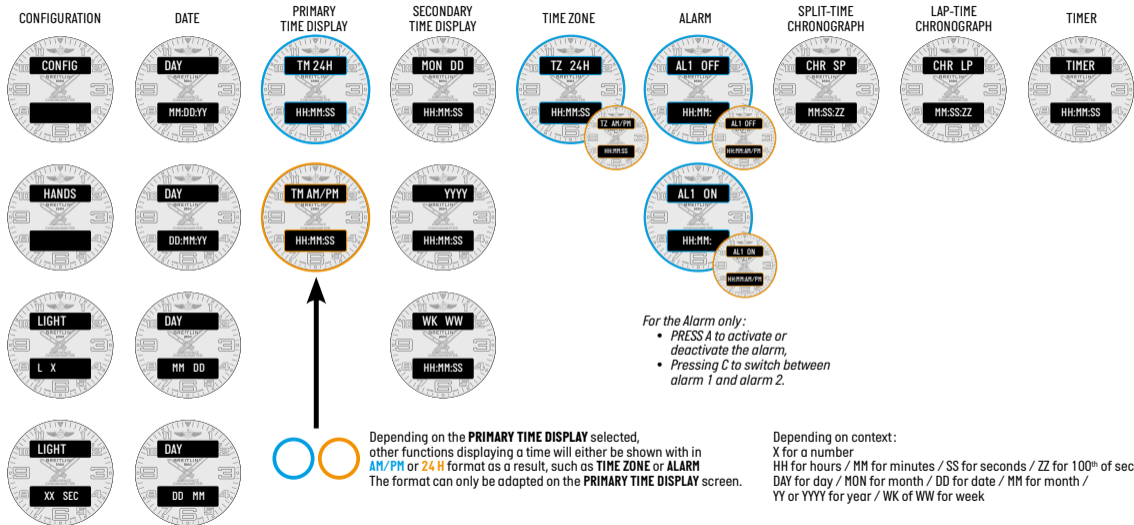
CONFIGURATION
DATE
PRIMARY TIME DISPLAY
SECONDARY TIME DISPLAY
TIME ZONE
ALARM
SPLIT-TIME CHRONOGRAPH
LAP-TIME CHRONOGRAPH
TIMER

CONFIG
DAY
MM:DD:YY
TM 24H
HH:MM:SS
MON DD
HH:MM:SS
TZ 24H
HH:MM:SS
TZ AM/PM
HH:MM:SS
AL1 OFF
HH:MM:
AL1 OFF
HH:MM:AM/PM
CHR SP
MM:SS:ZZ
CHR LP
MM:SS:ZZ
TIMER
HH:MM:SS

HANDS
DAY
DD:MM:YY
TM AM/PM
HH:MM:SS
YYYY
HH:MM:SS
AL1 ON
HH:MM:
AL1 ON
HH:MM:AM/PM

LIGHT
L X
DAY
MM DD
WK WW
HH:MM:SS

For the Alarm only:
• PRESS A to activate or deactivate the alarm,
• Pressing C to switch between alarm 1 and alarm 2.

LIGHT
XX SEC
DAY
DD MM

Depending on the PRIMARY TIME DISPLAY selected, other functions displaying a time will either be shown with in AM/PM or 24 H format as a result, such as TIME ZONE or ALARM
The format can only be adapted on the PRIMARY TIME DISPLAY screen.

Depending on context:
X for a number
HH for hours / MM for minutes / SS for seconds / ZZ for 100$^{th}$ of sec
DAY for day / MON for month / DD for date / MM for month /
YY or YYYY for year / WK of WW for week